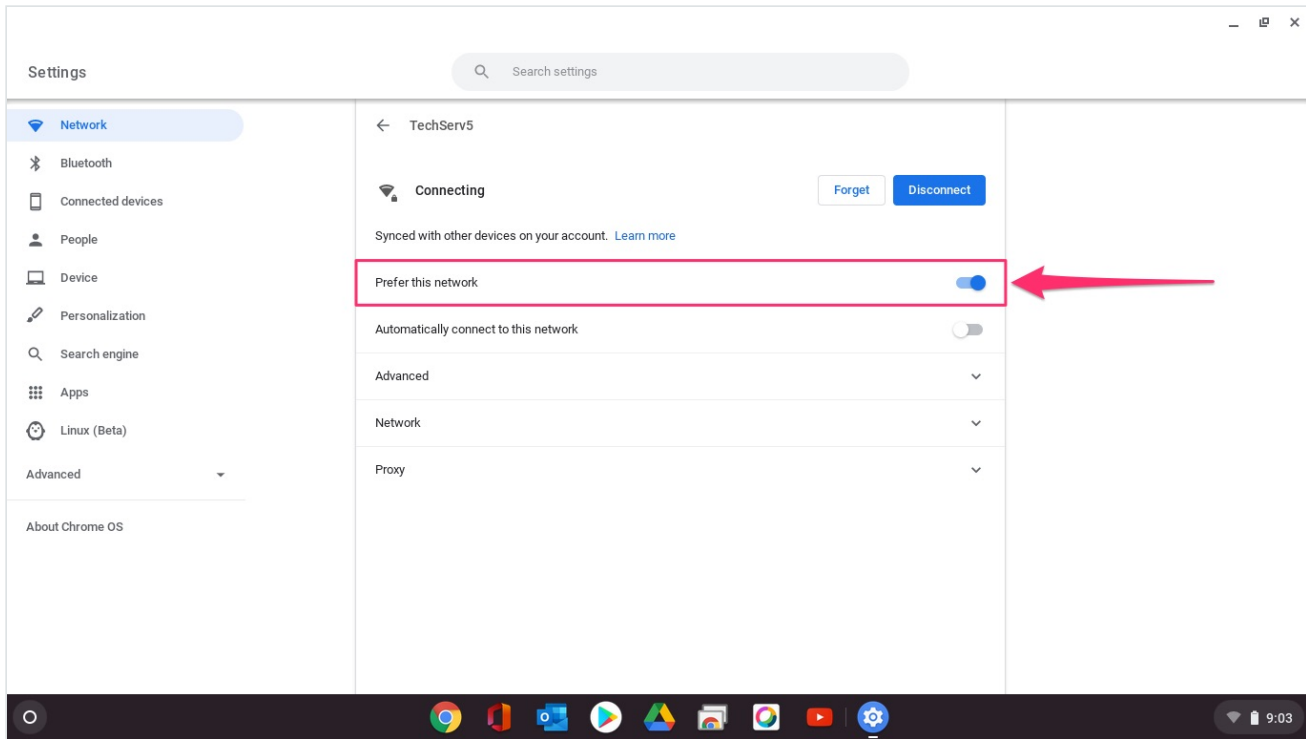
Settings

Search settings

Network
Bluetooth
Connected devices
People
Device
Personalization
Search engine
Apps
Linux (Beta)
Advanced
About Chrome OS

TechServ5

Connecting

Forget
Disconnect

Synced with other devices on your account. Learn more

Prefer this network

Automatically connect to this network

Advanced

Network

Proxy

9:03